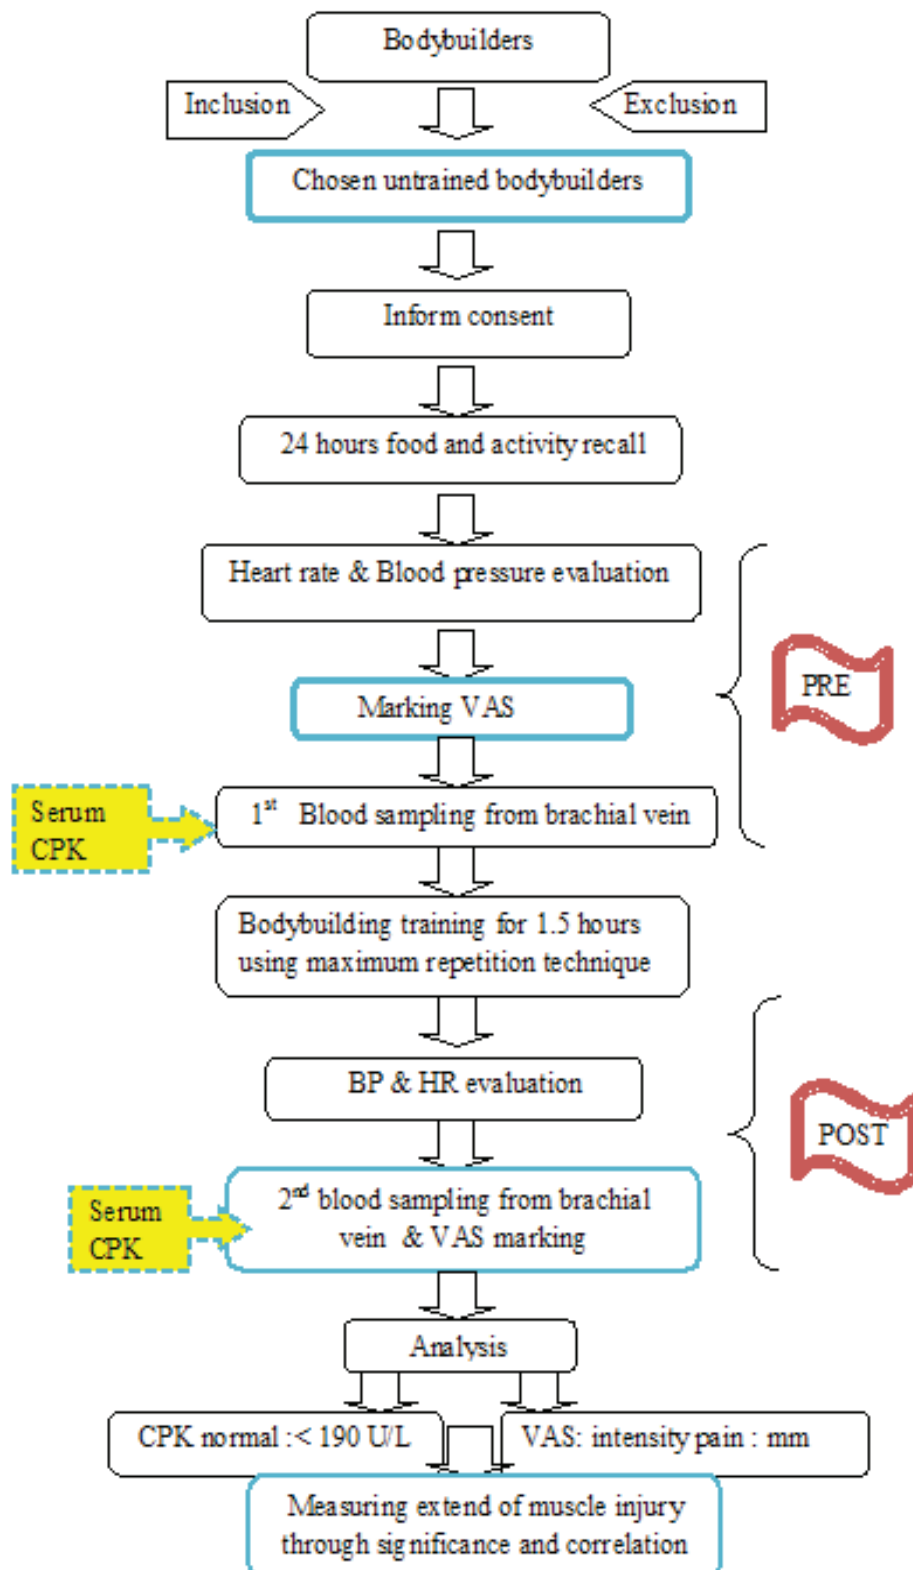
Bodybuilders

Inclusion

Exclusion

Chosen untrained bodybuilders

Inform consent

24 hours food and activity recall

Heart rate & Blood pressure evaluation

Marking VAS

PRE

Serum CPK

$1^{st}$ Blood sampling from brachial vein

Bodybuilding training for 1.5 hours using maximum repetition technique

BP & HR evaluation

POST

Serum CPK

$2^{nd}$ blood sampling from brachial vein & VAS marking

Analysis

CPK normal :< 190 U/L

VAS: intensity pain : mm

Measuring extend of muscle injury through significance and correlation